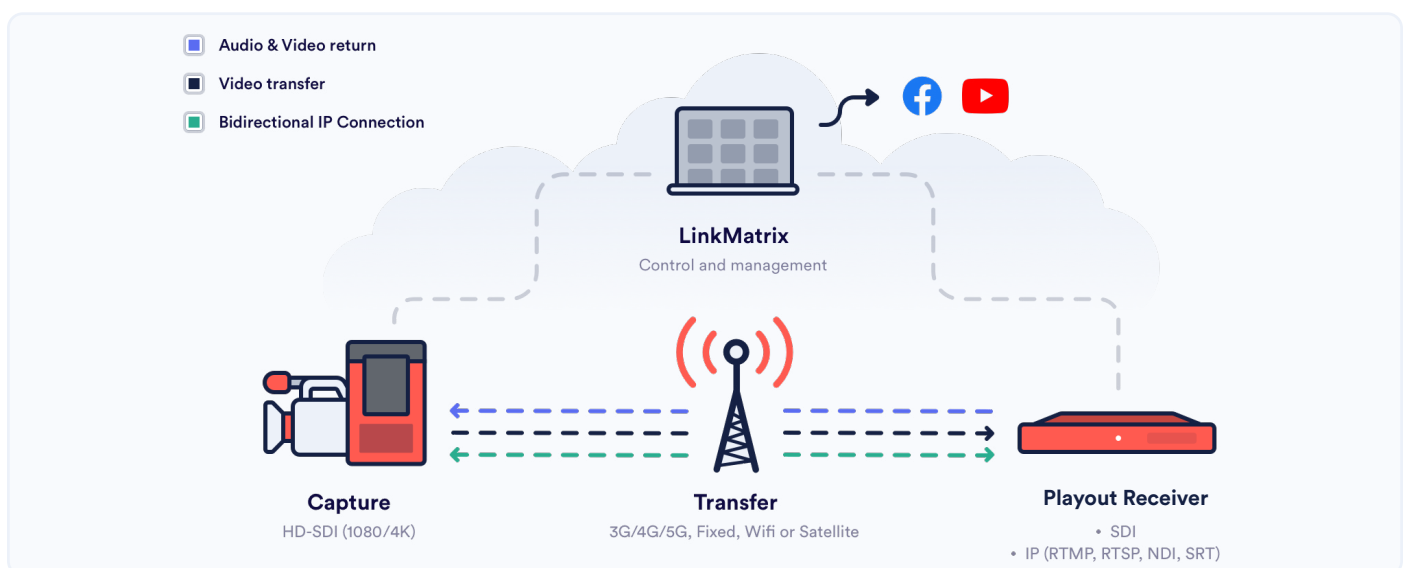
Audio & Video return

Video transfer

Bidirectional IP Connection

LinkMatrix

Control and management

Capture

HD-SDI (1080/4K)

Transfer

3G/4G/5G, Fixed, Wifi or Satellite

Playout Receiver

• SDI
• IP (RTMP, RTSP, NDI, SRT)